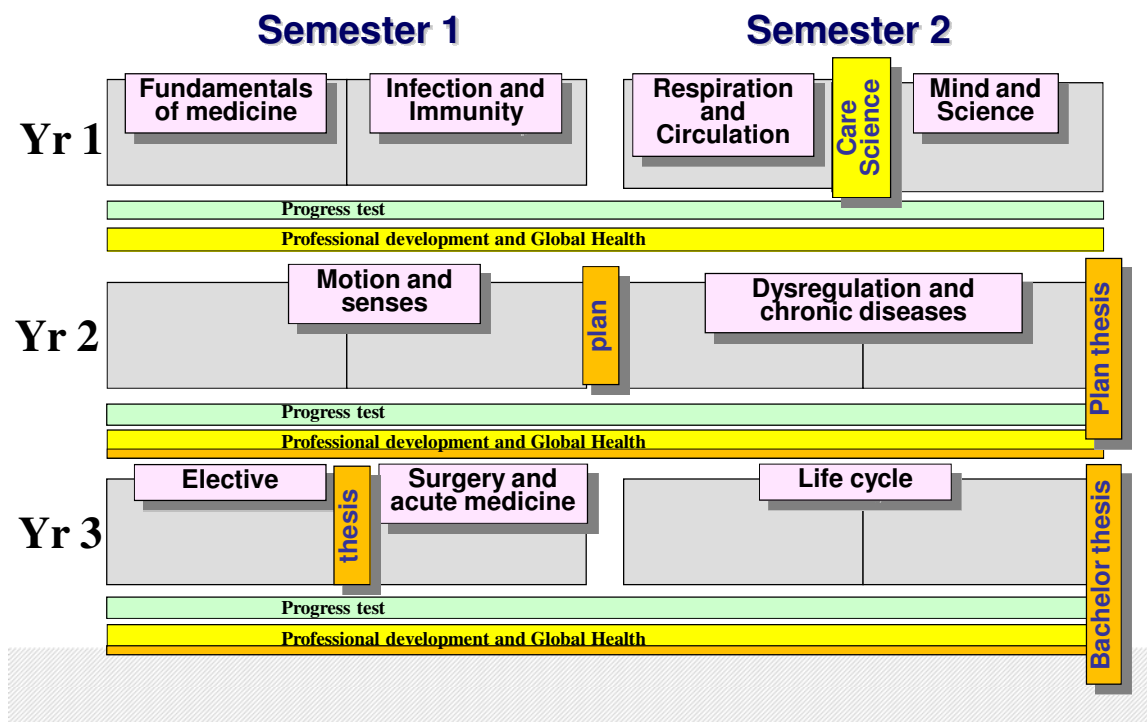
Semester 1

Semester 2

Yr 1

Fundamentals of medicine

Infection and Immunity

Respiration and Circulation

Care Science

Mind and Science

Progress test

Professional development and Global Health

Yr 2

Motion and senses

plan

Dysregulation and chronic diseases

Plan thesis

Progress test

Professional development and Global Health

Yr 3

Elective

thesis

Surgery and acute medicine

Life cycle

Bachelor thesis

Progress test

Professional development and Global Health